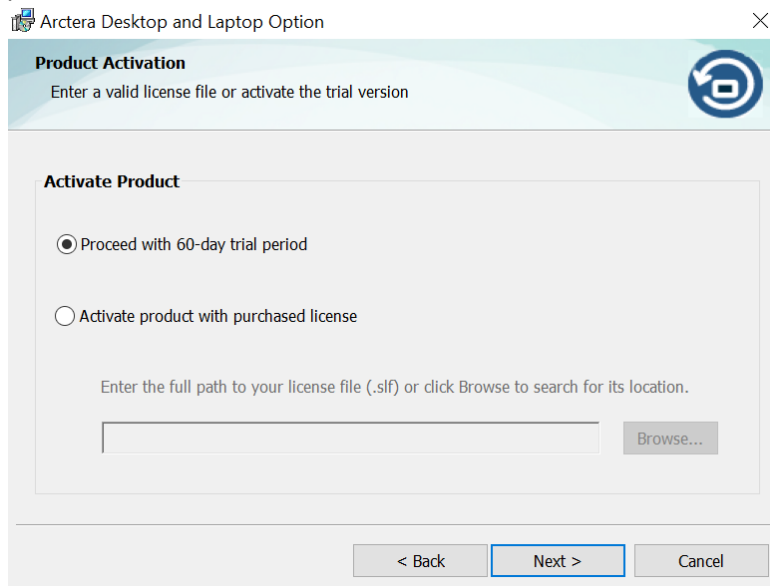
Arctera Desktop and Laptop Option

Product Activation
Enter a valid license file or activate the trial version

Activate Product

Proceed with 60-day trial period

Activate product with purchased license

Enter the full path to your license file (.slf) or click Browse to search for its location.

Browse...

< Back
Next >
Cancel